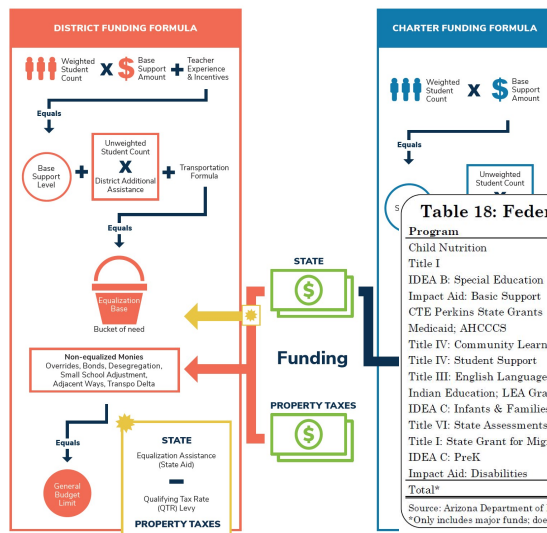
DISTRICT FUNDING FORMULA

Weighted Student Count X Base Support Amount + Teacher Experience & Incentives

Equals

Base Support Level + Unweighted Student Count X District Additional Assistance + Transportation Formula

Equals

Equalization Base

Bucket of need

Non-equalized Monies
Overrides, Bonds, Desegregation, Small School Adjustment, Adjacent Ways, Transpo Delta

Equals

General Budget Limit

STATE
Equalization Assistance (State Aid)
–
Qualifying Tax Rate (QTR) Levy
PROPERTY TAXES

STATE

Funding

PROPERTY TAXES

CHARTER FUNDING FORMULA

Weighted Student Count X Base Support Amount

Equals

Unweighted Student Count

S

Table 18: Feder
Program
Child Nutrition
Title I
IDEA B: Special Education
Impact Aid: Basic Support
CTE Perkins State Grants
Medicaid; AHCCCS
Title IV: Community Learn
Title IV: Student Support
Title III: English Language
Indian Education; LEA Gra
IDEA C: Infants & Families
Title VI: State Assessments
Title I: State Grant for Mig
IDEA C: PreK
Impact Aid: Disabilities
Total*
Source: Arizona Department of
*Only includes major funds; doe